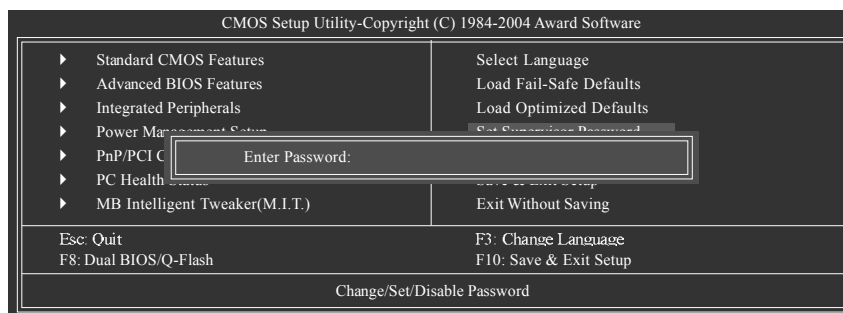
CMOS Setup Utility-Copyright (C) 1984-2004 Award Software

▸ Standard CMOS Features
▸ Advanced BIOS Features
▸ Integrated Peripherals
▸ Power Ma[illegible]
▸ PnP/PCI C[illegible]
▸ PC Health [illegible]
▸ MB Intelligent Tweaker(M.I.T.)

Select Language
Load Fail-Safe Defaults
Load Optimized Defaults
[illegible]
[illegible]
Exit Without Saving

Enter Password:

Esc: Quit
F8: Dual BIOS/Q-Flash
F3: Change Language
F10: Save & Exit Setup

Change/Set/Disable Password